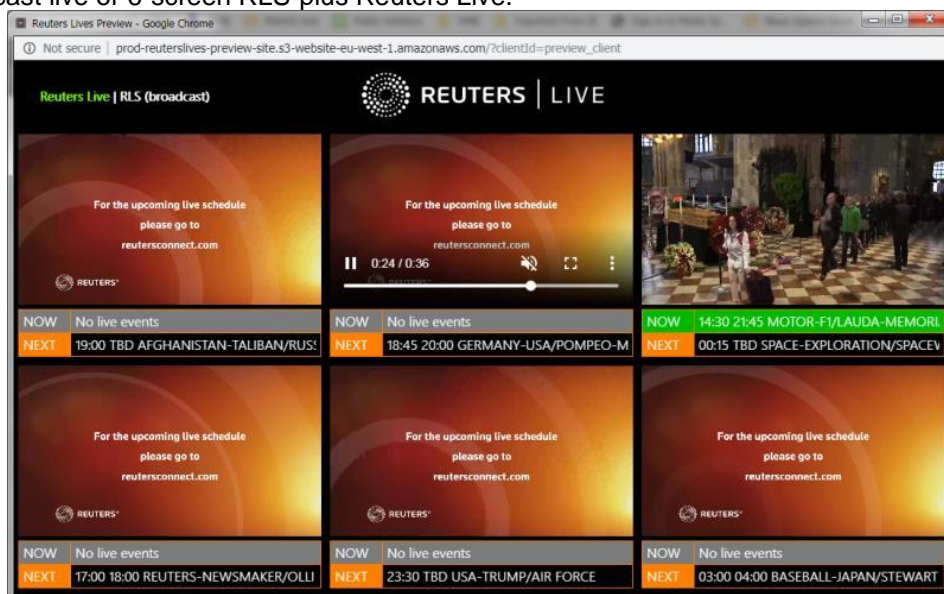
Reuters Lives Preview - Google Chrome

Not secure | prod-reuterslives-preview-site.s3-website-eu-west-1.amazonaws.com/?clientId=preview_client

Reuters Live | RLS (broadcast)

REUTERS | LIVE

For the upcoming live schedule please go to reutersconnect.com

REUTERS

NOW No live events
NEXT 19:00 TBD AFGHANISTAN-TALIBAN/RUS!

For the upcoming live schedule please go to reutersconnect.com

0:24 / 0:36

NOW No live events
NEXT 18:45 20:00 GERMANY-USA/POMPEO-M

NOW 14:30 21:45 MOTOR-F1/LAUDA-MEMORI
NEXT 00:15 TBD SPACE-EXPLORATION/SPACEV

For the upcoming live schedule please go to reutersconnect.com

REUTERS

NOW No live events
NEXT 17:00 18:00 REUTERS-NEWSMAKER/OLLI

For the upcoming live schedule please go to reutersconnect.com

REUTERS

NOW No live events
NEXT 23:30 TBD USA-TRUMP/AIR FORCE

For the upcoming live schedule please go to reutersconnect.com

REUTERS

NOW No live events
NEXT 03:00 04:00 BASEBALL-JAPAN/STEWART